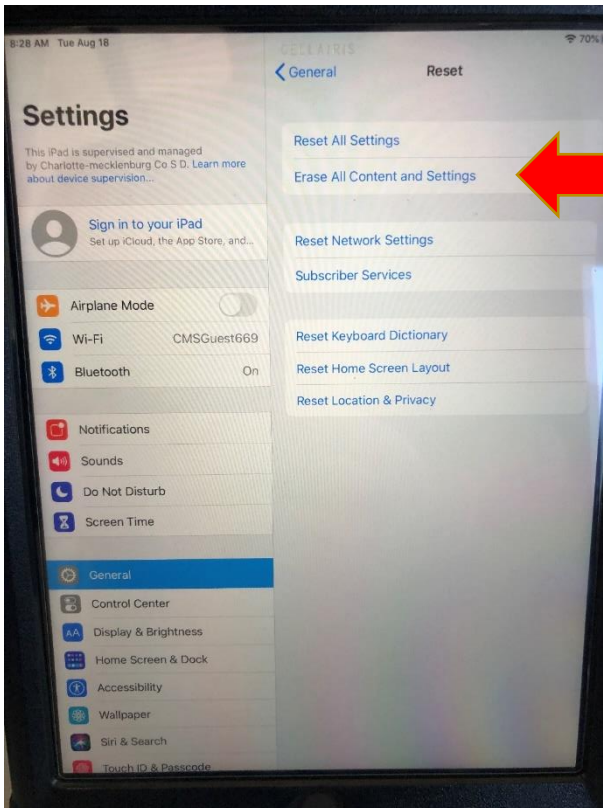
8:28 AM Tue Aug 18

70%

Settings

This iPad is supervised and managed by Charlotte-mecklenburg Co S D. Learn more about device supervision...

Sign in to your iPad
Set up iCloud, the App Store, and...

Airplane Mode

Wi-Fi CMSGuest669

Bluetooth On

Notifications

Sounds

Do Not Disturb

Screen Time

General

Control Center

Display & Brightness

Home Screen & Dock

Accessibility

Wallpaper

Siri & Search

Touch ID & Passcode

General

Reset

Reset All Settings

Erase All Content and Settings

Reset Network Settings

Subscriber Services

Reset Keyboard Dictionary

Reset Home Screen Layout

Reset Location & Privacy